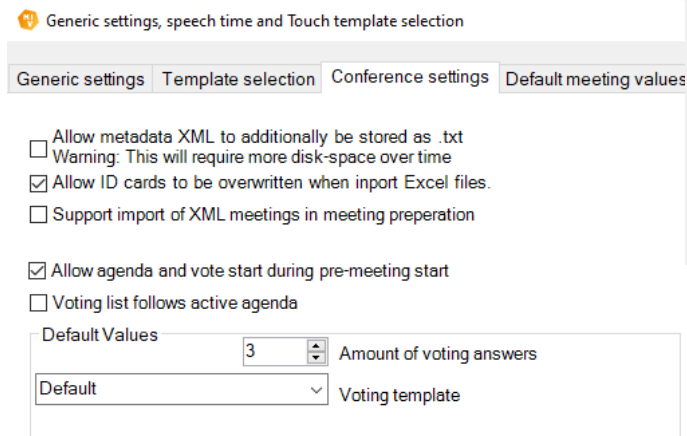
Generic settings, speech time and Touch template selection

Generic settings | Template selection | Conference settings | Default meeting values

☐ Allow metadata XML to additionally be stored as .txt
Warning: This will require more disk-space over time

☑ Allow ID cards to be overwritten when inport Excel files.

☐ Support import of XML meetings in meeting preperation

☑ Allow agenda and vote start during pre-meeting start

☐ Voting list follows active agenda

Default Values

3 Amount of voting answers

Default Voting template